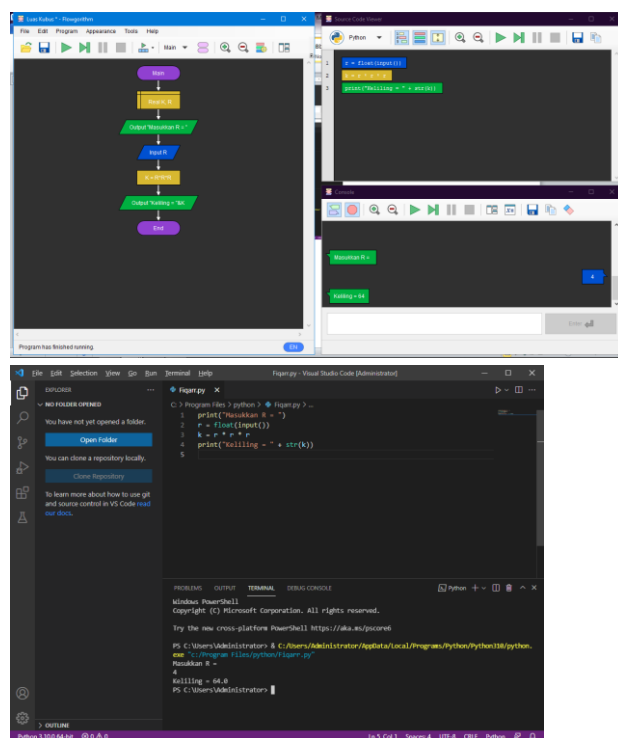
Luas Kubus * - Flowgorithm

File Edit Program Appearance Tools Help

Main

Main

Real k, R

Output "Masukkan R = "

Input R

k = R*R*R

Output "Keliling = "&k

End

Program has finished running.

EN

Source Code Viewer

Python

r = float(input())
k = r * r * r
print("Keliling = " + str(k))

Console

Masukkan R =

4

Keliling = 64

Enter

File Edit Selection View Go Run Terminal Help

Fiqarr.py - Visual Studio Code [Administrator]

EXPLORER

NO FOLDER OPENED

You have not yet opened a folder.

Open Folder

You can clone a repository locally.

Clone Repository

To learn more about how to use git and source control in VS Code read our docs.

OUTLINE

Fiqarr.py ×

C: > Program Files > python > Fiqarr.py > ...

1 print("Masukkan R = ")
2 r = float(input())
3 k = r * r * r
4 print("Keliling = " + str(k))
5

PROBLEMS OUTPUT TERMINAL DEBUG CONSOLE

Python

Windows PowerShell
Copyright (C) Microsoft Corporation. All rights reserved.

Try the new cross-platform PowerShell https://aka.ms/pscore6

PS C:\Users\Administrator> & C:/Users/Administrator/AppData/Local/Programs/Python/Python310/python.exe "c:/Program Files/python/Fiqarr.py"
Masukkan R =
4
Keliling = 64.0
PS C:\Users\Administrator>

Python 3.10.0 64-bit ⊗ 0 ⚠ 0

Ln 5, Col 1 Spaces: 4 UTF-8 CRLF Python